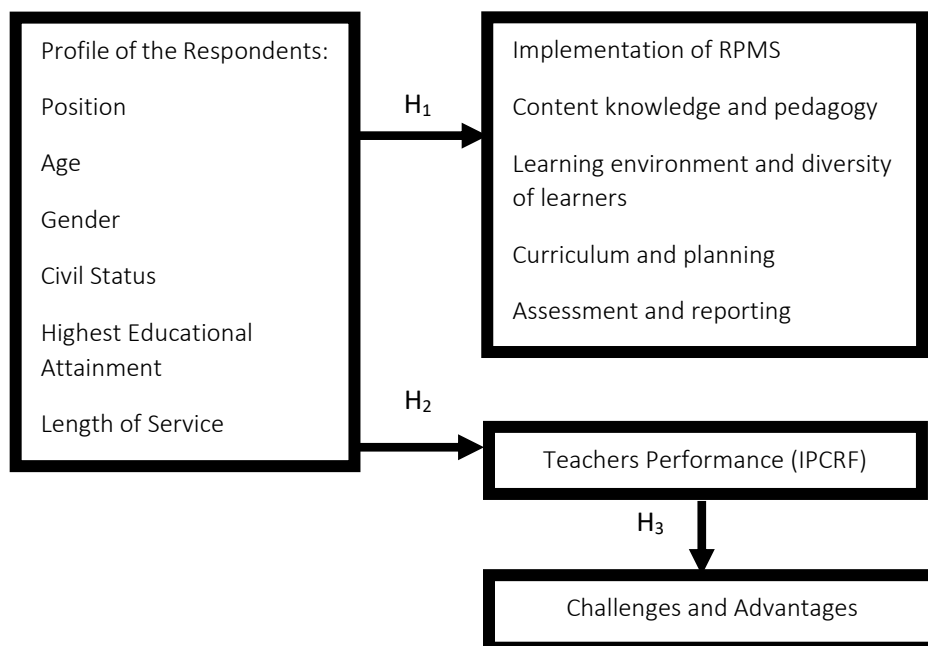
Profile of the Respondents:

Position

Age

Gender

Civil Status

Highest Educational Attainment

Length of Service

$H_1$

Implementation of RPMS

Content knowledge and pedagogy

Learning environment and diversity of learners

Curriculum and planning

Assessment and reporting

$H_2$

Teachers Performance (IPCRF)

$H_3$

Challenges and Advantages